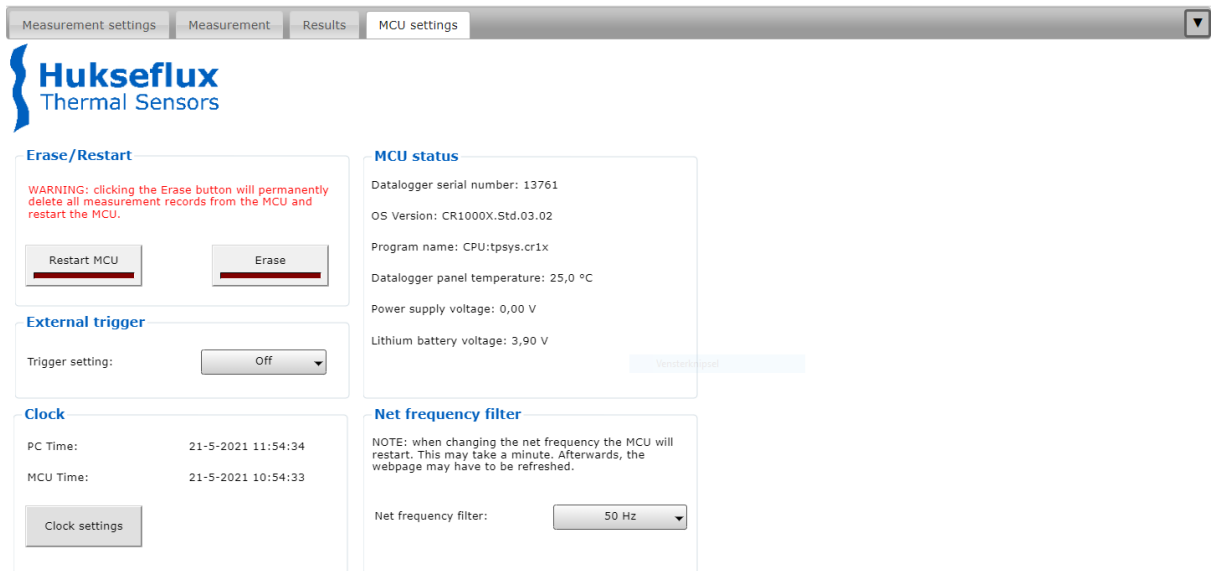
Measurement settings | Measurement | Results | MCU settings

Hukseflux
Thermal Sensors

Erase/Restart

WARNING: clicking the Erase button will permanently delete all measurement records from the MCU and restart the MCU.

Restart MCU

Erase

External trigger

Trigger setting: Off

Clock

PC Time: 21-5-2021 11:54:34

MCU Time: 21-5-2021 10:54:33

Clock settings

MCU status

Datalogger serial number: 13761

OS Version: CR1000X.Std.03.02

Program name: CPU:tpsys.cr1x

Datalogger panel temperature: 25,0 °C

Power supply voltage: 0,00 V

Lithium battery voltage: 3,90 V

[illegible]

Net frequency filter

NOTE: when changing the net frequency the MCU will restart. This may take a minute. Afterwards, the webpage may have to be refreshed.

Net frequency filter: 50 Hz